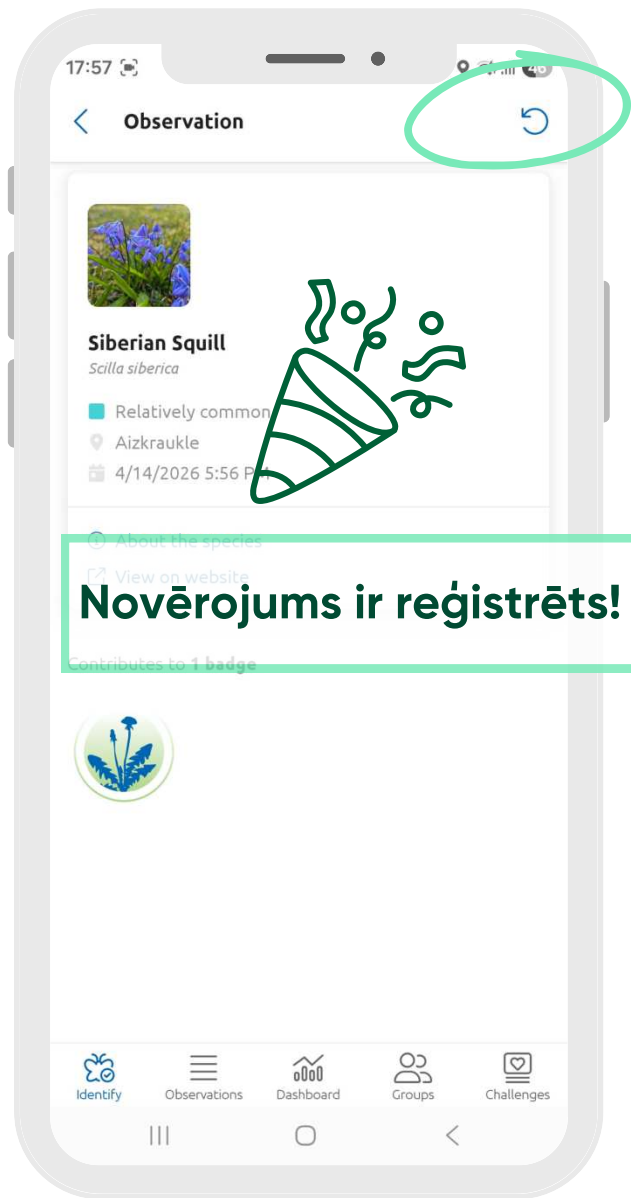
17:57

Observation

Siberian Squill
Scilla siberica

Relatively common
Aizkraukle
4/14/2026 5:56 PM

About the species
View on website

Novērojums ir reģistrēts!

Contributes to 1 badge

Identify
Observations
Dashboard
Groups
Challenges